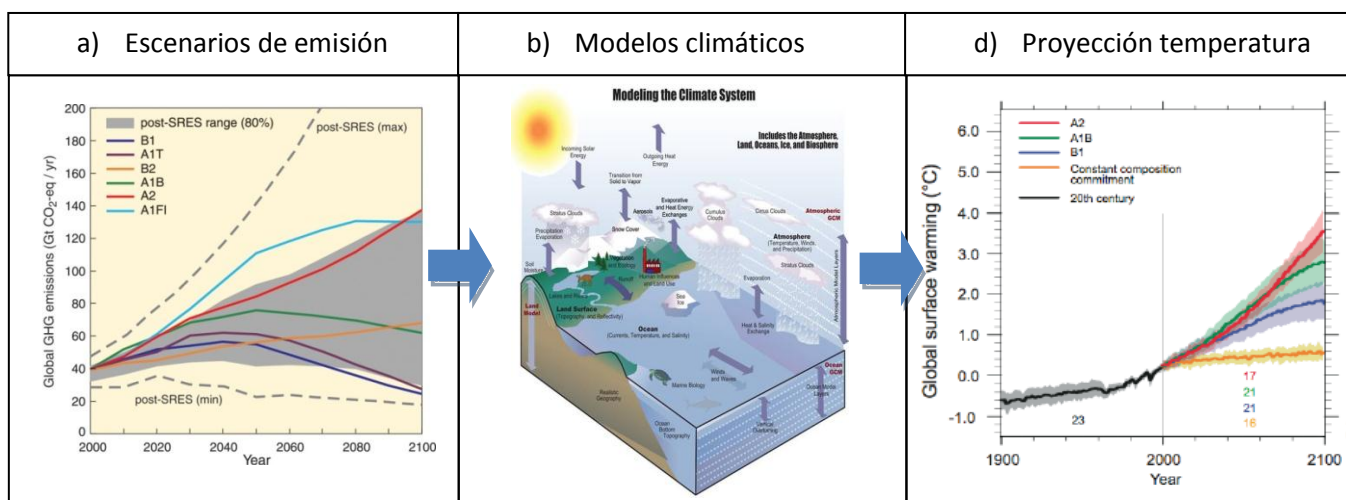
| a) Escenarios de emisión | b) Modelos climáticos | d) Proyección temperatura |
|---|---|---|

200
180
160
140
120
100
80
60
40
20
0

post-SRES range (80%)
B1
A1T
B2
A1B
A2
A1FI

post-SRES (max)

post-SRES (min)

Global GHG emissions (Gt $CO_2$-eq / yr)

2000 2020 2040 2060 2080 2100
Year

Modeling the Climate System

Includes the Atmosphere, Land, Oceans, Ice, and Biosphere

Incoming Solar Energy
Outgoing Heat Energy
Transition from Solid to Vapor
Stratus Clouds
Aerosols
Evaporative and Heat Energy Exchanges
Cumulus Clouds
Cirrus Clouds
Atmospheric GCM
Precipitation Evaporation
Snow Cover
Atmosphere (Temperature, Winds, and Precipitation)
Soil Moisture
Vegetation and Biomass
Human Influences and Land Use
Evaporation
Stratus Clouds
Lakes and Rivers
Land Model
Land Surface (Topography and Reflectivity)
Sea Ice
Heat & Salinity Exchange
Atmospheric Model Layers
Ocean (Currents, Temperature, and Salinity)
Winds and Waves
Marine Biology
Realistic Geography
Ocean Bottom Topography
Vertical Overturning
Ocean GCM
Ocean Model Layers

6.0
5.0
4.0
3.0
2.0
1.0
0.0
-1.0

A2
A1B
B1
Constant composition commitment
20th century

Global surface warming (°C)

23
17
21
21
16

1900 2000 2100
Year